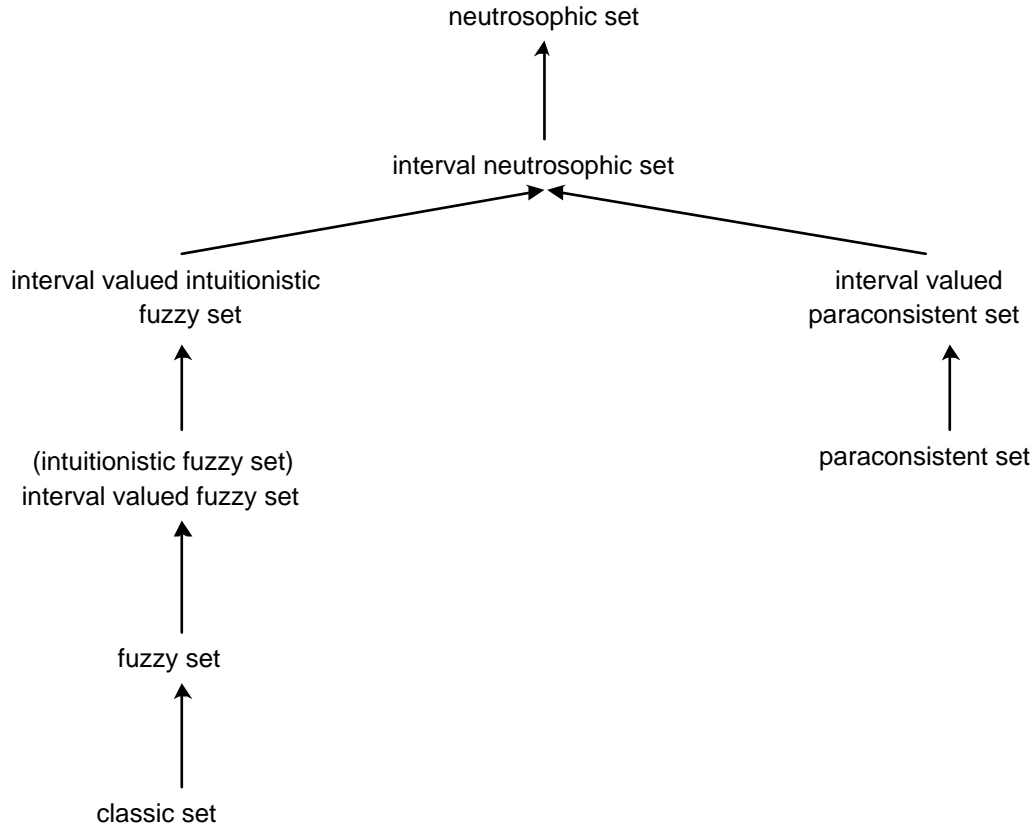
neutrosophic set

interval neutrosophic set

interval valued intuitionistic fuzzy set

interval valued paraconsistent set

(intuitionistic fuzzy set) interval valued fuzzy set

paraconsistent set

fuzzy set

classic set